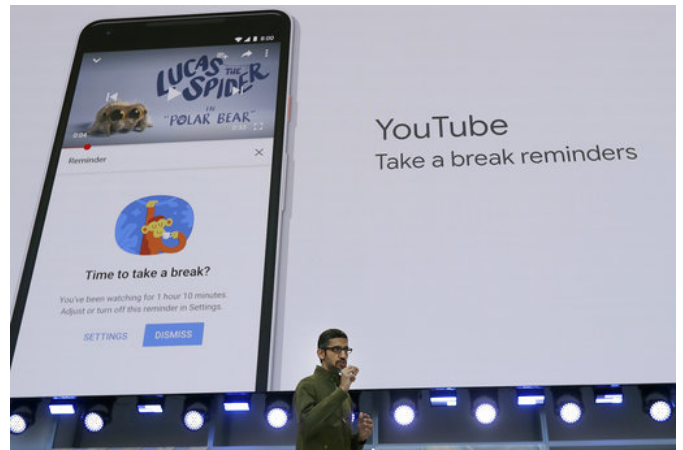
LUCAS THE SPIDER
IN
"POLAR BEAR"
0:04
Reminder
×
Time to take a break?
You've been watching for 1 hour 10 minutes. Adjust or turn off this reminder in Settings.
SETTINGS
DISMISS

YouTube
Take a break reminders